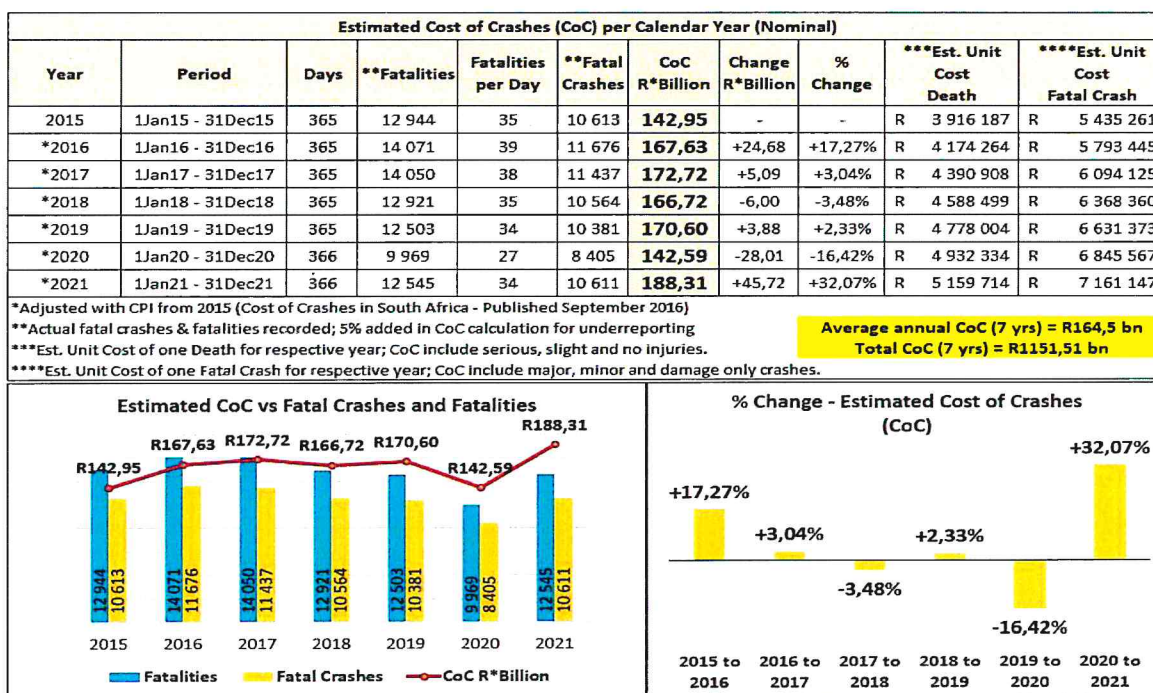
Estimated Cost of Crashes (CoC) per Calendar Year (Nominal)

| Year | Period | Days | **Fatalities | Fatalities per Day | **Fatal Crashes | CoC R*Billion | Change R*Billion | % Change | ***Est. Unit Cost Death | ****Est. Unit Cost Fatal Crash |
|---|---|---|---|---|---|---|---|---|---|---|
| 2015 | 1Jan15 - 31Dec15 | 365 | 12 944 | 35 | 10 613 | 142,95 | - | - | R 3 916 187 | R 5 435 261 |
| *2016 | 1Jan16 - 31Dec16 | 365 | 14 071 | 39 | 11 676 | 167,63 | +24,68 | +17,27% | R 4 174 264 | R 5 793 445 |
| *2017 | 1Jan17 - 31Dec17 | 365 | 14 050 | 38 | 11 437 | 172,72 | +5,09 | +3,04% | R 4 390 908 | R 6 094 125 |
| *2018 | 1Jan18 - 31Dec18 | 365 | 12 921 | 35 | 10 564 | 166,72 | -6,00 | -3,48% | R 4 588 499 | R 6 368 360 |
| *2019 | 1Jan19 - 31Dec19 | 365 | 12 503 | 34 | 10 381 | 170,60 | +3,88 | +2,33% | R 4 778 004 | R 6 631 373 |
| *2020 | 1Jan20 - 31Dec20 | 366 | 9 969 | 27 | 8 405 | 142,59 | -28,01 | -16,42% | R 4 932 334 | R 6 845 567 |
| *2021 | 1Jan21 - 31Dec21 | 366 | 12 545 | 34 | 10 611 | 188,31 | +45,72 | +32,07% | R 5 159 714 | R 7 161 147 |

*Adjusted with CPI from 2015 (Cost of Crashes in South Africa - Published September 2016)
**Actual fatal crashes & fatalities recorded; 5% added in CoC calculation for underreporting
***Est. Unit Cost of one Death for respective year; CoC include serious, slight and no injuries.
****Est. Unit Cost of one Fatal Crash for respective year; CoC include major, minor and damage only crashes.

Average annual CoC (7 yrs) = R164,5 bn
Total CoC (7 yrs) = R1151,51 bn

Estimated CoC vs Fatal Crashes and Fatalities

R142,95 R167,63 R172,72 R166,72 R170,60 R142,59 R188,31

12 944 10 613 14 071 11 676 14 050 11 437 12 921 10 564 12 503 10 381 9 969 8 405 12 545 10 611

2015 2016 2017 2018 2019 2020 2021

Fatalities Fatal Crashes CoC R*Billion

% Change - Estimated Cost of Crashes (CoC)

+17,27% +3,04% -3,48% +2,33% -16,42% +32,07%

2015 to 2016 2016 to 2017 2017 to 2018 2018 to 2019 2019 to 2020 2020 to 2021